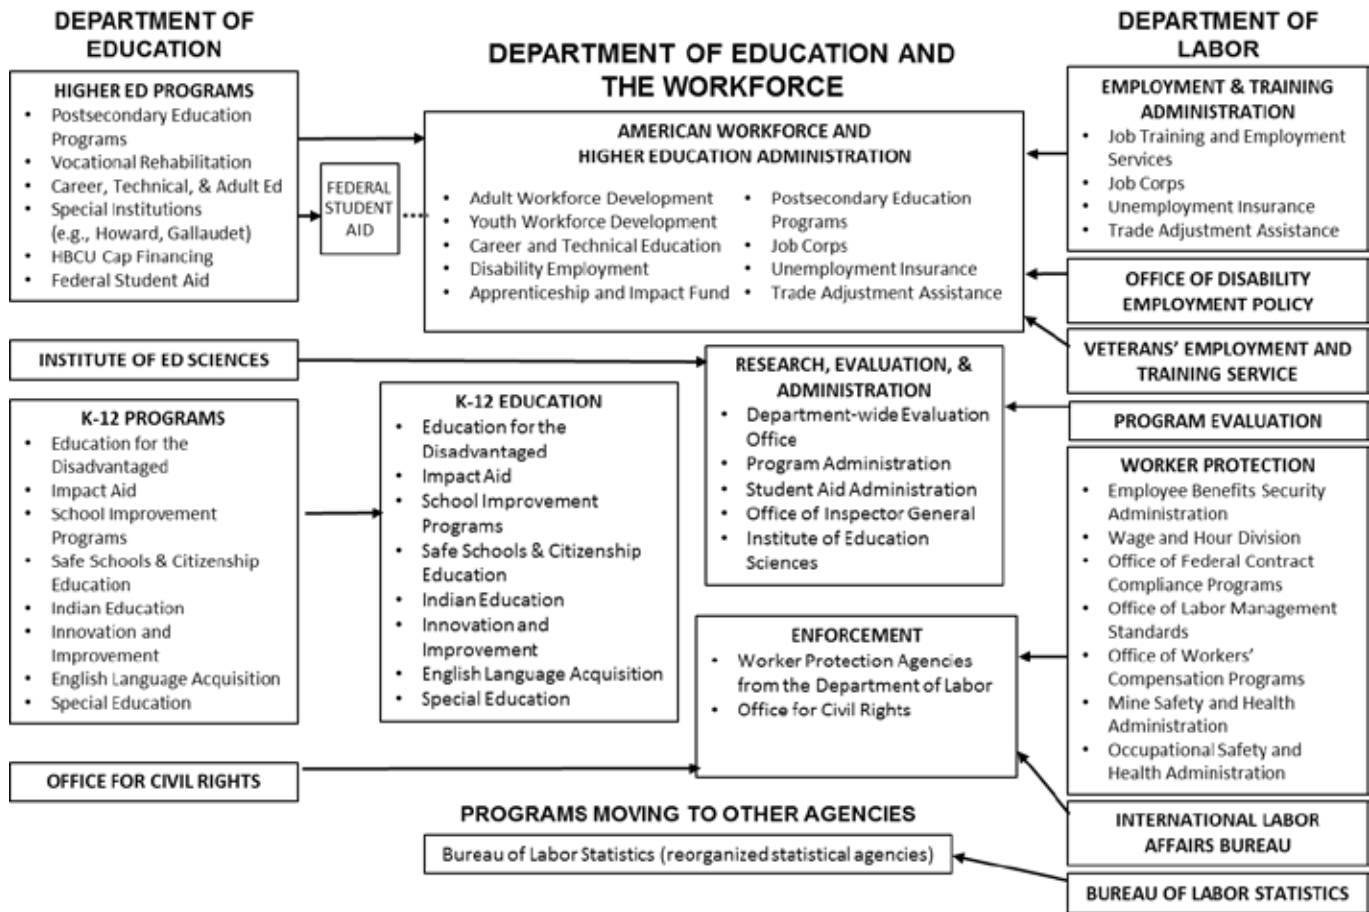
DEPARTMENT OF EDUCATION

HIGHER ED PROGRAMS
- Postsecondary Education Programs
- Vocational Rehabilitation
- Career, Technical, & Adult Ed
- Special Institutions (e.g., Howard, Gallaudet)
- HBCU Cap Financing
- Federal Student Aid

INSTITUTE OF ED SCIENCES

K-12 PROGRAMS
- Education for the Disadvantaged
- Impact Aid
- School Improvement Programs
- Safe Schools & Citizenship Education
- Indian Education
- Innovation and Improvement
- English Language Acquisition
- Special Education

OFFICE FOR CIVIL RIGHTS

DEPARTMENT OF EDUCATION AND THE WORKFORCE

FEDERAL STUDENT AID

AMERICAN WORKFORCE AND HIGHER EDUCATION ADMINISTRATION
- Adult Workforce Development
- Youth Workforce Development
- Career and Technical Education
- Disability Employment
- Apprenticeship and Impact Fund
- Postsecondary Education Programs
- Job Corps
- Unemployment Insurance
- Trade Adjustment Assistance

RESEARCH, EVALUATION, & ADMINISTRATION
- Department-wide Evaluation Office
- Program Administration
- Student Aid Administration
- Office of Inspector General
- Institute of Education Sciences

K-12 EDUCATION
- Education for the Disadvantaged
- Impact Aid
- School Improvement Programs
- Safe Schools & Citizenship Education
- Indian Education
- Innovation and Improvement
- English Language Acquisition
- Special Education

ENFORCEMENT
- Worker Protection Agencies from the Department of Labor
- Office for Civil Rights

PROGRAMS MOVING TO OTHER AGENCIES

Bureau of Labor Statistics (reorganized statistical agencies)

DEPARTMENT OF LABOR

EMPLOYMENT & TRAINING ADMINISTRATION
- Job Training and Employment Services
- Job Corps
- Unemployment Insurance
- Trade Adjustment Assistance

OFFICE OF DISABILITY EMPLOYMENT POLICY

VETERANS' EMPLOYMENT AND TRAINING SERVICE

PROGRAM EVALUATION

WORKER PROTECTION
- Employee Benefits Security Administration
- Wage and Hour Division
- Office of Federal Contract Compliance Programs
- Office of Labor Management Standards
- Office of Workers' Compensation Programs
- Mine Safety and Health Administration
- Occupational Safety and Health Administration

INTERNATIONAL LABOR AFFAIRS BUREAU

BUREAU OF LABOR STATISTICS